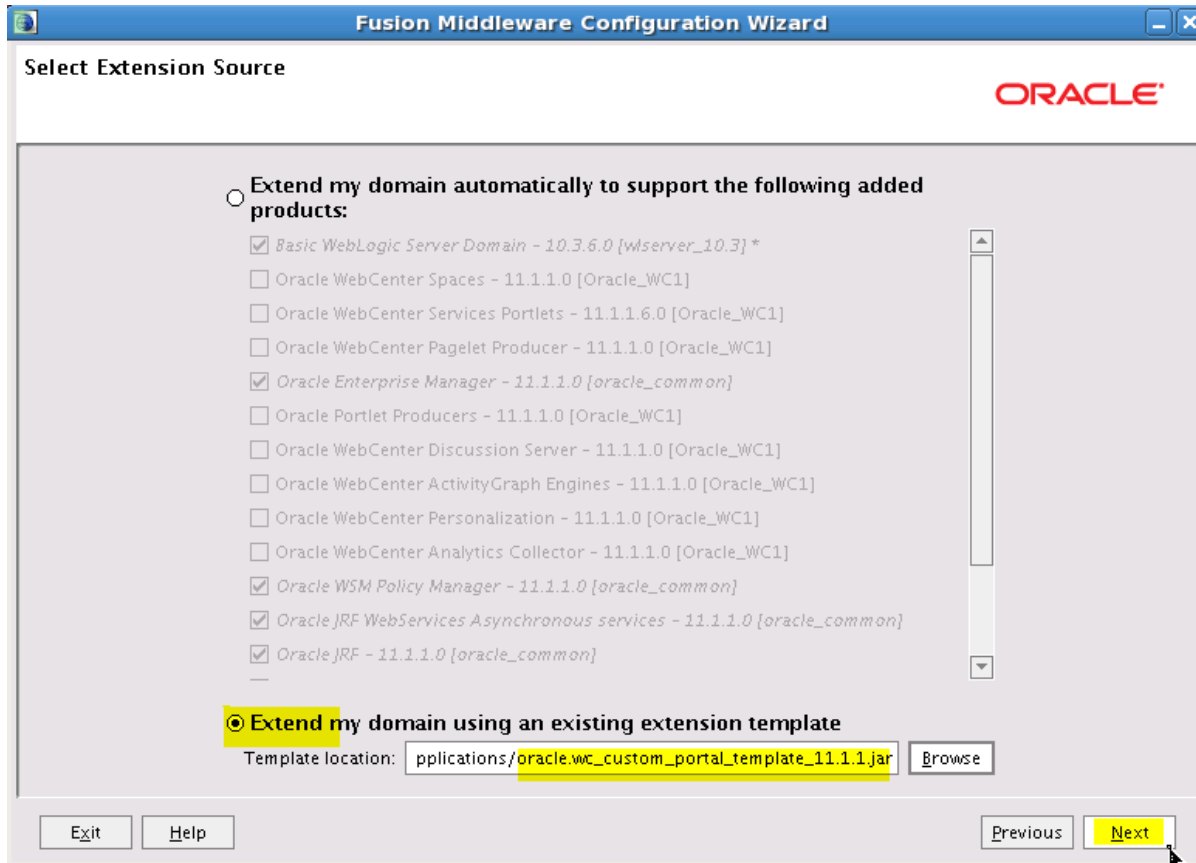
Fusion Middleware Configuration Wizard

Select Extension Source

ORACLE

Extend my domain automatically to support the following added products:

Basic WebLogic Server Domain - 10.3.6.0 [wlserver_10.3] *

Oracle WebCenter Spaces - 11.1.1.0 [Oracle_WC1]

Oracle WebCenter Services Portlets - 11.1.1.6.0 [Oracle_WC1]

Oracle WebCenter Pagelet Producer - 11.1.1.0 [Oracle_WC1]

Oracle Enterprise Manager - 11.1.1.0 [oracle_common]

Oracle Portlet Producers - 11.1.1.0 [Oracle_WC1]

Oracle WebCenter Discussion Server - 11.1.1.0 [Oracle_WC1]

Oracle WebCenter ActivityGraph Engines - 11.1.1.0 [Oracle_WC1]

Oracle WebCenter Personalization - 11.1.1.0 [Oracle_WC1]

Oracle WebCenter Analytics Collector - 11.1.1.0 [Oracle_WC1]

Oracle WSM Policy Manager - 11.1.1.0 [oracle_common]

Oracle JRF WebServices Asynchronous services - 11.1.1.0 [oracle_common]

Oracle JRF - 11.1.1.0 [oracle_common]

Extend my domain using an existing extension template

Template location: pplications/oracle.wc_custom_portal_template_11.1.1.jar Browse

Exit Help Previous Next